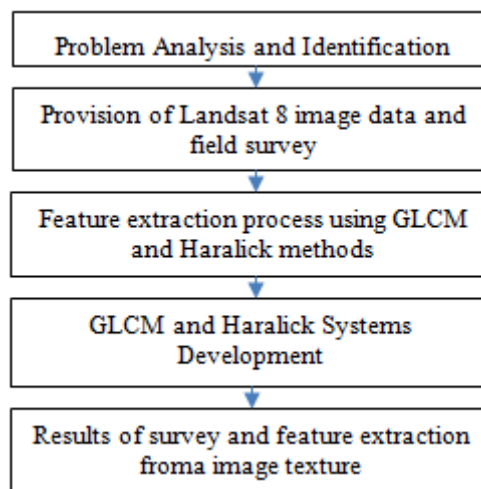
Problem Analysis and Identification

Provision of Landsat 8 image data and field survey

Feature extraction process using GLCM and Haralick methods

GLCM and Haralick Systems Development

Results of survey and feature extraction froma image texture